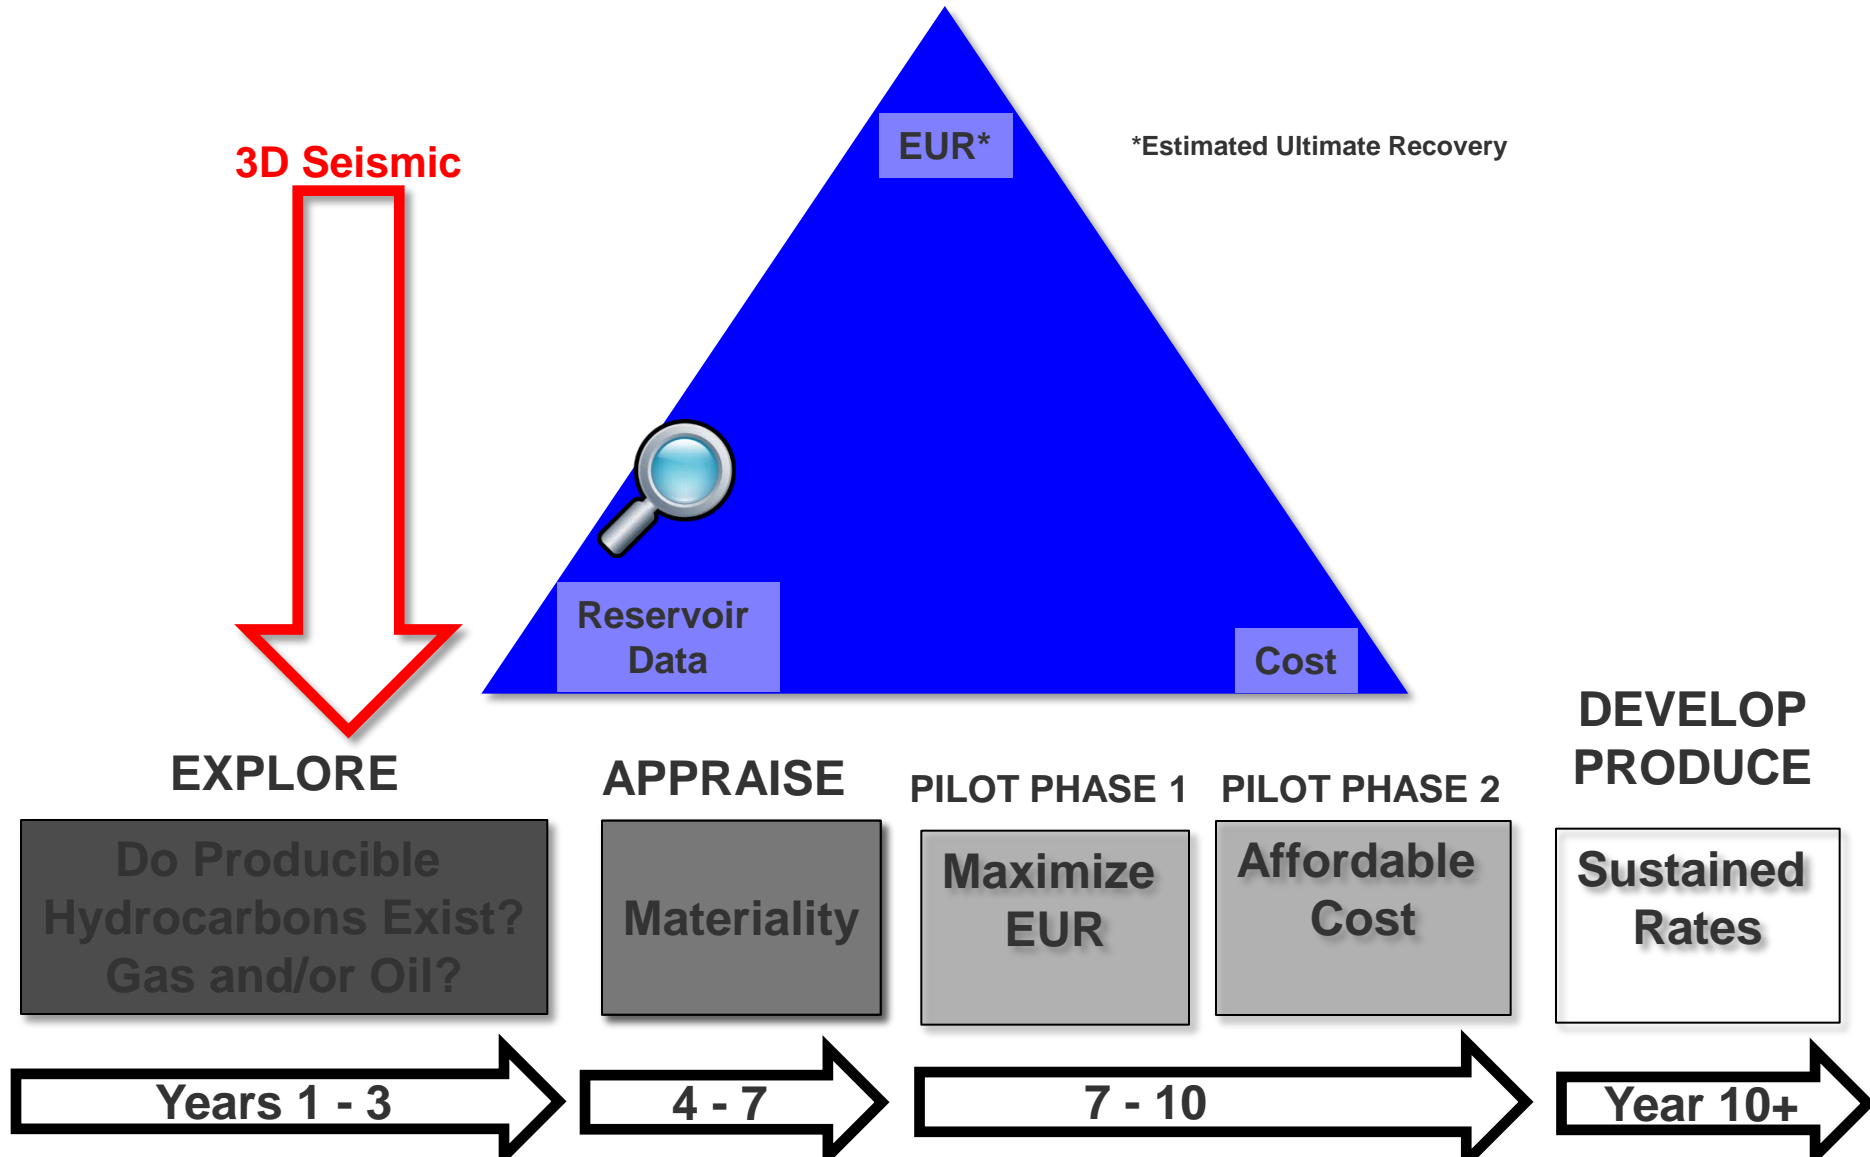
3D Seismic

EUR*

*Estimated Ultimate Recovery

Reservoir Data

Cost

EXPLORE

APPRAISE

PILOT PHASE 1

PILOT PHASE 2

DEVELOP PRODUCE

Do Producible Hydrocarbons Exist? Gas and/or Oil?

Materiality

Maximize EUR

Affordable Cost

Sustained Rates

Years 1 - 3

4 - 7

7 - 10

Year 10+